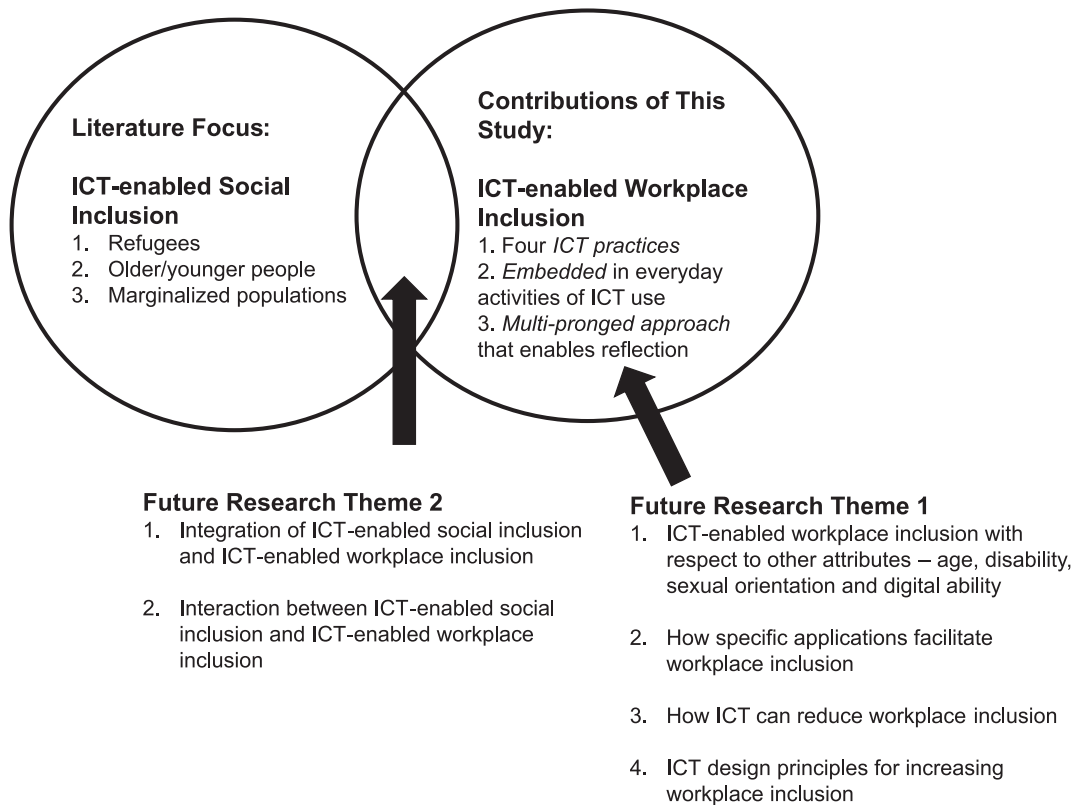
Literature Focus:

ICT-enabled Social Inclusion
1. Refugees
2. Older/younger people
3. Marginalized populations

Contributions of This Study:

ICT-enabled Workplace Inclusion
1. Four *ICT practices*
2. *Embedded* in everyday activities of ICT use
3. *Multi-pronged approach* that enables reflection

Future Research Theme 2
1. Integration of ICT-enabled social inclusion and ICT-enabled workplace inclusion

2. Interaction between ICT-enabled social inclusion and ICT-enabled workplace inclusion

Future Research Theme 1
1. ICT-enabled workplace inclusion with respect to other attributes – age, disability, sexual orientation and digital ability

2. How specific applications facilitate workplace inclusion

3. How ICT can reduce workplace inclusion

4. ICT design principles for increasing workplace inclusion